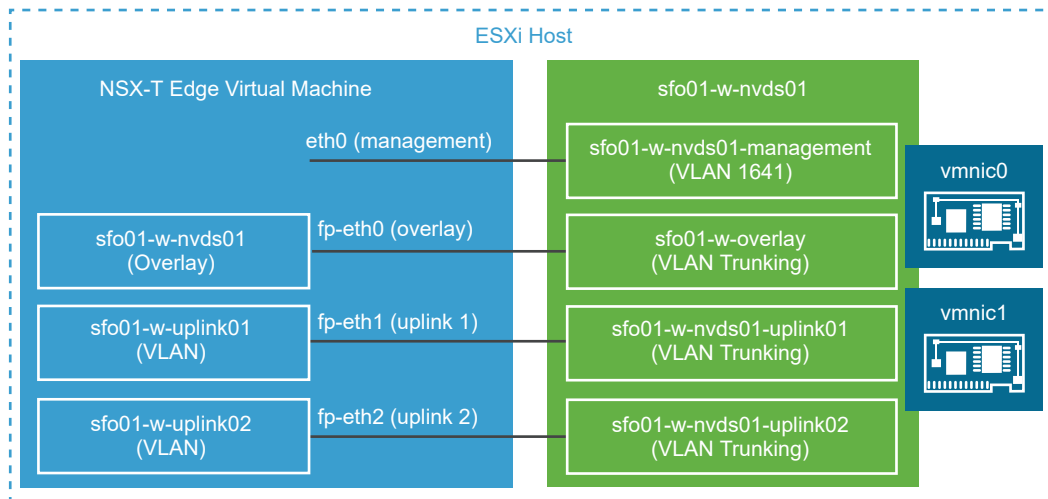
ESXi Host

NSX-T Edge Virtual Machine

eth0 (management)

sfo01-w-nvds01
(Overlay)

fp-eth0 (overlay)

sfo01-w-uplink01
(VLAN)

fp-eth1 (uplink 1)

sfo01-w-uplink02
(VLAN)

fp-eth2 (uplink 2)

sfo01-w-nvds01

sfo01-w-nvds01-management
(VLAN 1641)

sfo01-w-overlay
(VLAN Trunking)

sfo01-w-nvds01-uplink01
(VLAN Trunking)

sfo01-w-nvds01-uplink02
(VLAN Trunking)

vmnic0

vmnic1